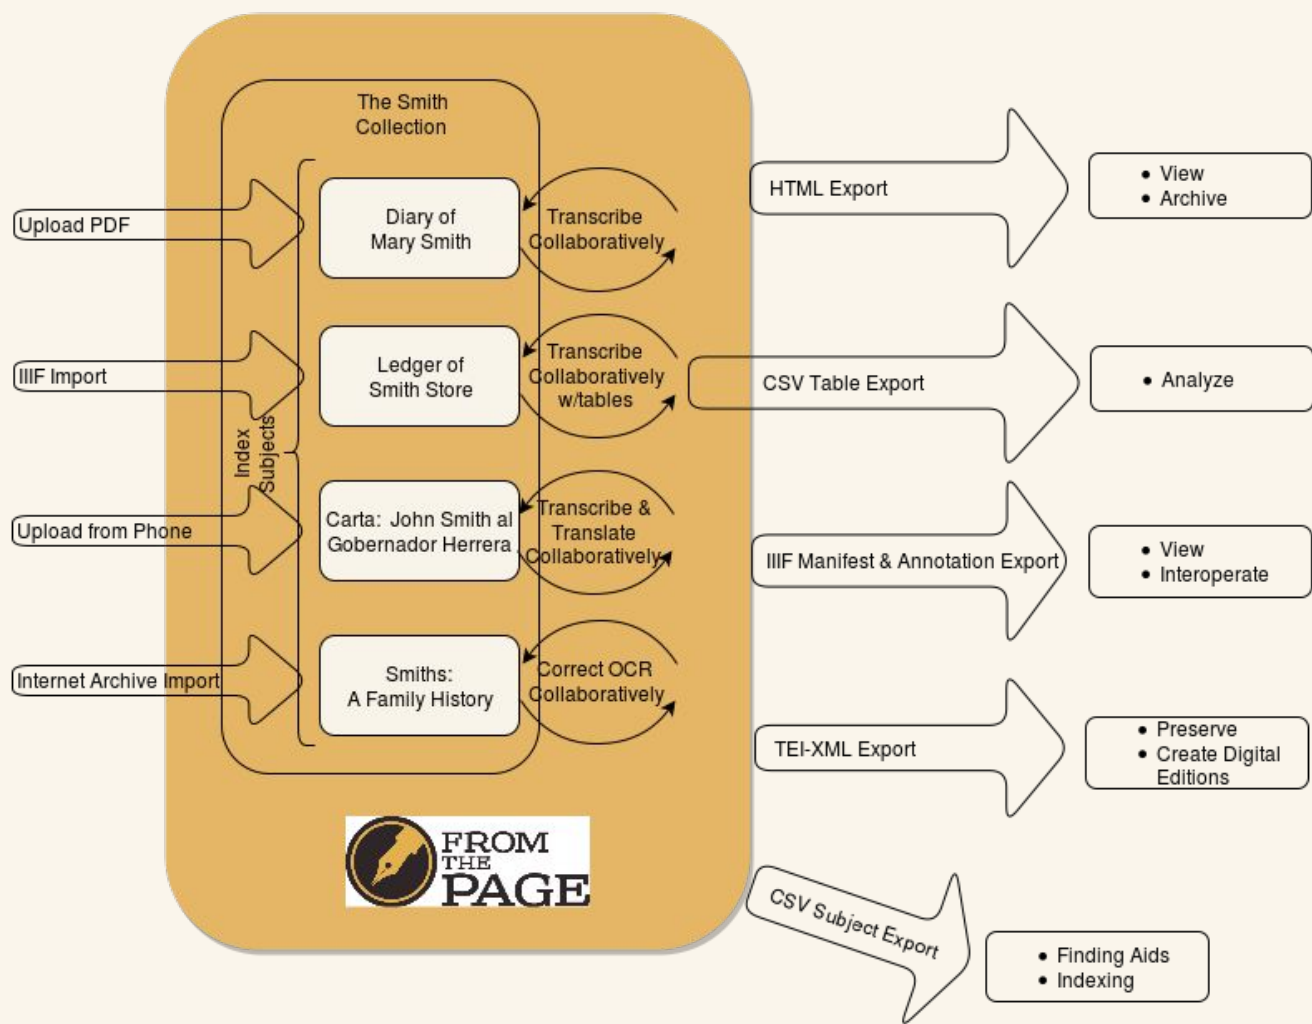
The Smith Collection

Upload PDF

IIIF Import

Upload from Phone

Internet Archive Import

Index Subjects

Diary of Mary Smith

Ledger of Smith Store

Carta: John Smith al Gobernador Herrera

Smiths: A Family History

Transcribe Collaboratively

Transcribe Collaboratively w/tables

Transcribe & Translate Collaboratively

Correct OCR Collaboratively

FROM THE PAGE

HTML Export

- View
- Archive

CSV Table Export

- Analyze

IIIF Manifest & Annotation Export

- View
- Interoperate

TEI-XML Export

- Preserve
- Create Digital Editions

CSV Subject Export

- Finding Aids
- Indexing